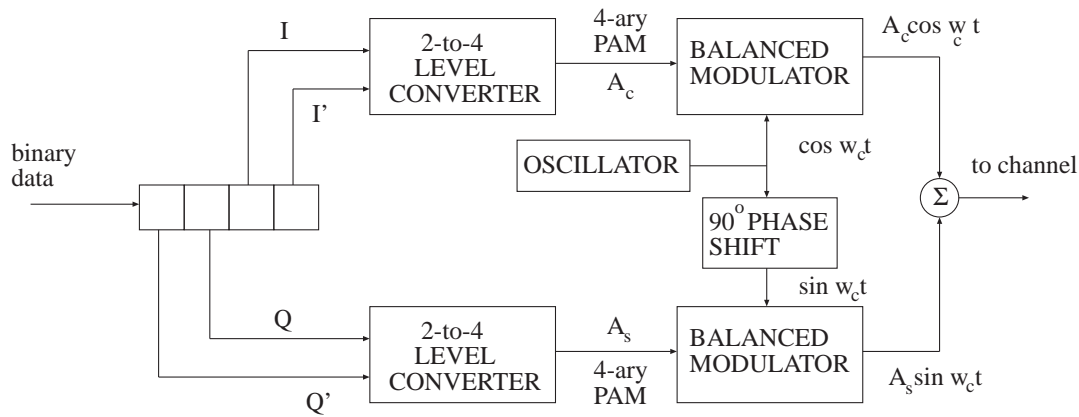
I

2-to-4 LEVEL CONVERTER

4-ary PAM

$A_c$

BALANCED MODULATOR

$A_c \cos w_c t$

I'

binary data

OSCILLATOR

$\cos w_c t$

to channel

$\Sigma$

$90^o$ PHASE SHIFT

$\sin w_c t$

Q

2-to-4 LEVEL CONVERTER

$A_s$

4-ary PAM

BALANCED MODULATOR

$A_s \sin w_c t$

Q'